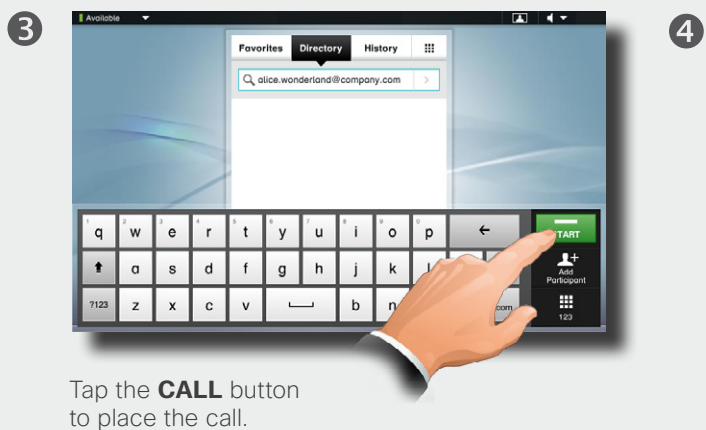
3

Available

Favorites Directory History

alice.wonderland@company.com

q w e r t y u i o p ←
a s d f g h j k
?123 z x c v b n .com

TART

Add Participant

123

4

Tap the **CALL** button to place the call.